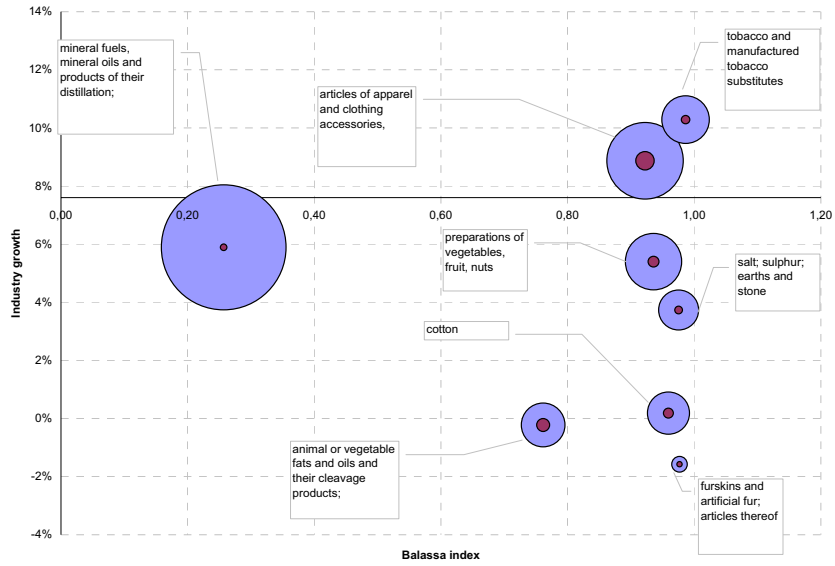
14%

12%

10%

8%

6%

4%

2%

0%

-2%

-4%

0,00

0,20

0,40

0,60

0,80

1,00

1,20

Industry growth

Balassa index

mineral fuels, mineral oils and products of their distillation;

articles of apparel and clothing accessories,

tobacco and manufactured tobacco substitutes

preparations of vegetables, fruit, nuts

salt; sulphur; earths and stone

cotton

animal or vegetable fats and oils and their cleavage products;

furskins and artificial fur; articles thereof